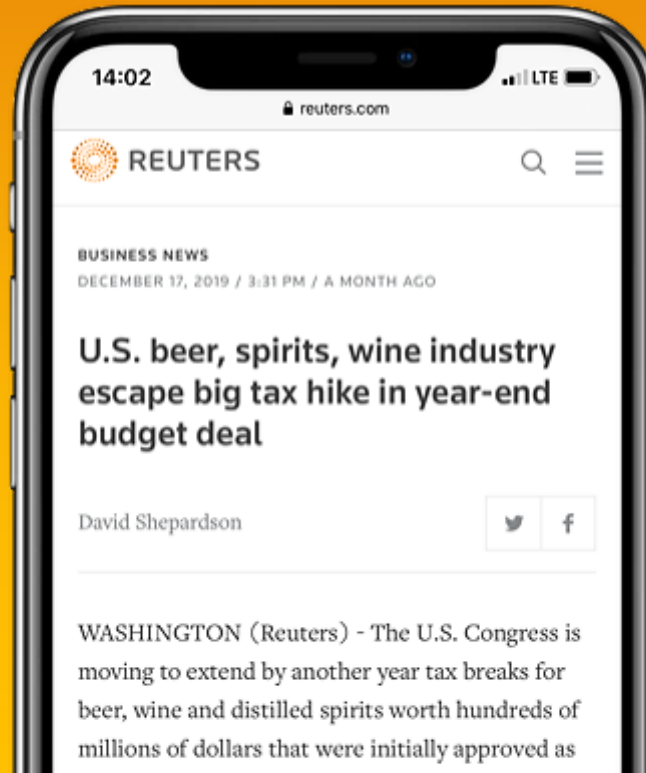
14:02

LTE

reuters.com

REUTERS

BUSINESS NEWS
DECEMBER 17, 2019 / 3:31 PM / A MONTH AGO

U.S. beer, spirits, wine industry escape big tax hike in year-end budget deal

David Shepardson

WASHINGTON (Reuters) - The U.S. Congress is moving to extend by another year tax breaks for beer, wine and distilled spirits worth hundreds of millions of dollars that were initially approved as